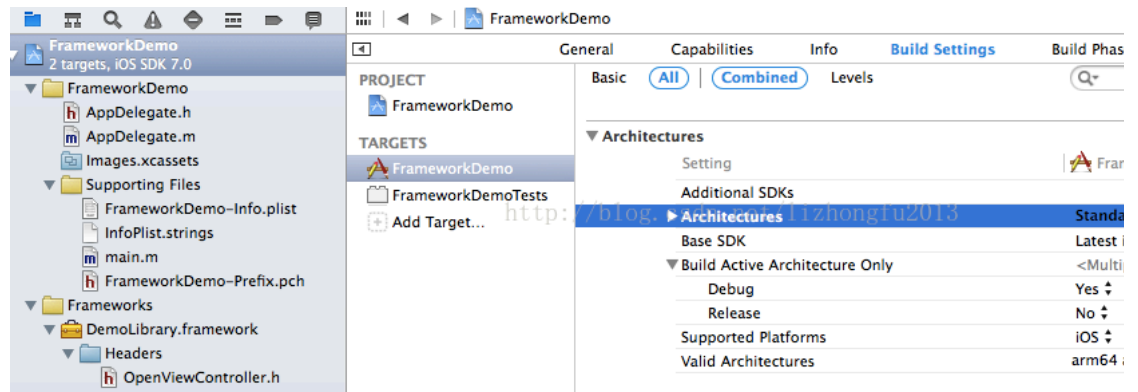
FrameworkDemo
2 targets, iOS SDK 7.0
FrameworkDemo
h AppDelegate.h
m AppDelegate.m
Images.xcassets
Supporting Files
FrameworkDemo-Info.plist
InfoPlist.strings
m main.m
h FrameworkDemo-Prefix.pch
Frameworks
DemoLibrary.framework
Headers
h OpenViewController.h

FrameworkDemo

General Capabilities Info Build Settings Build Phas

PROJECT
FrameworkDemo
TARGETS
FrameworkDemo
FrameworkDemoTests
Add Target...

Basic All Combined Levels

▼ Architectures
Setting | Fran
Additional SDKs
▶ Architectures | Standa
Base SDK | Latest i
▼ Build Active Architecture Only | <Multi
Debug | Yes
Release | No
Supported Platforms | iOS
Valid Architectures | arm64

http://blog.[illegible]/lizhongfu2013